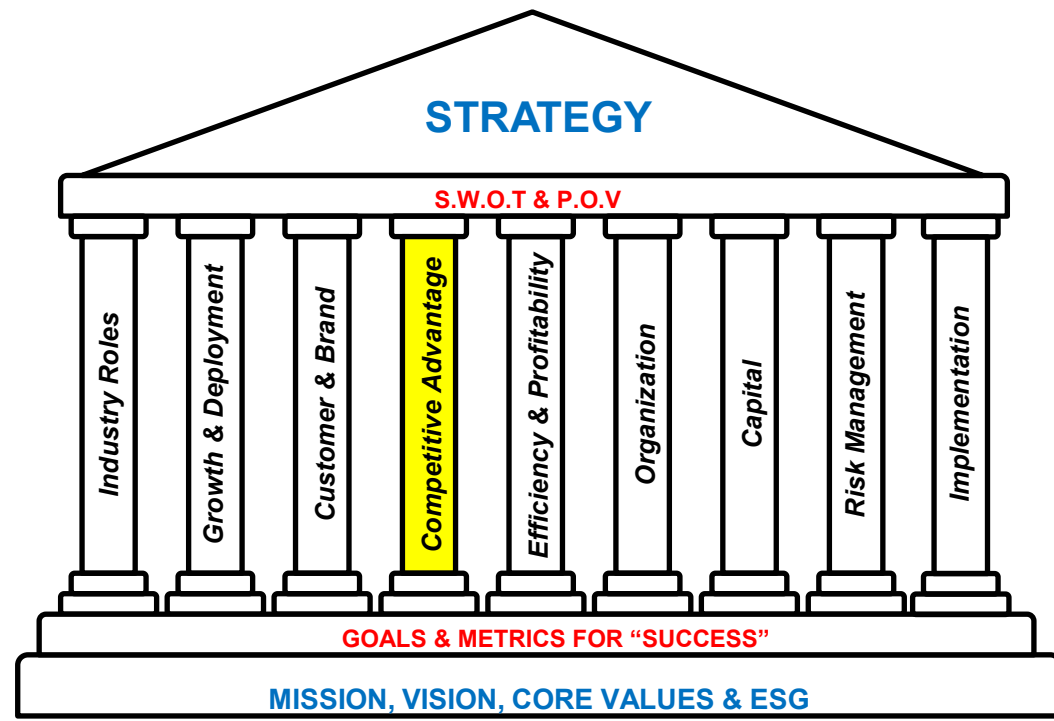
STRATEGY

S.W.O.T & P.O.V

Industry Roles

Growth & Deployment

Customer & Brand

Competitive Advantage

Efficiency & Profitability

Organization

Capital

Risk Management

Implementation

GOALS & METRICS FOR “SUCCESS”

MISSION, VISION, CORE VALUES & ESG